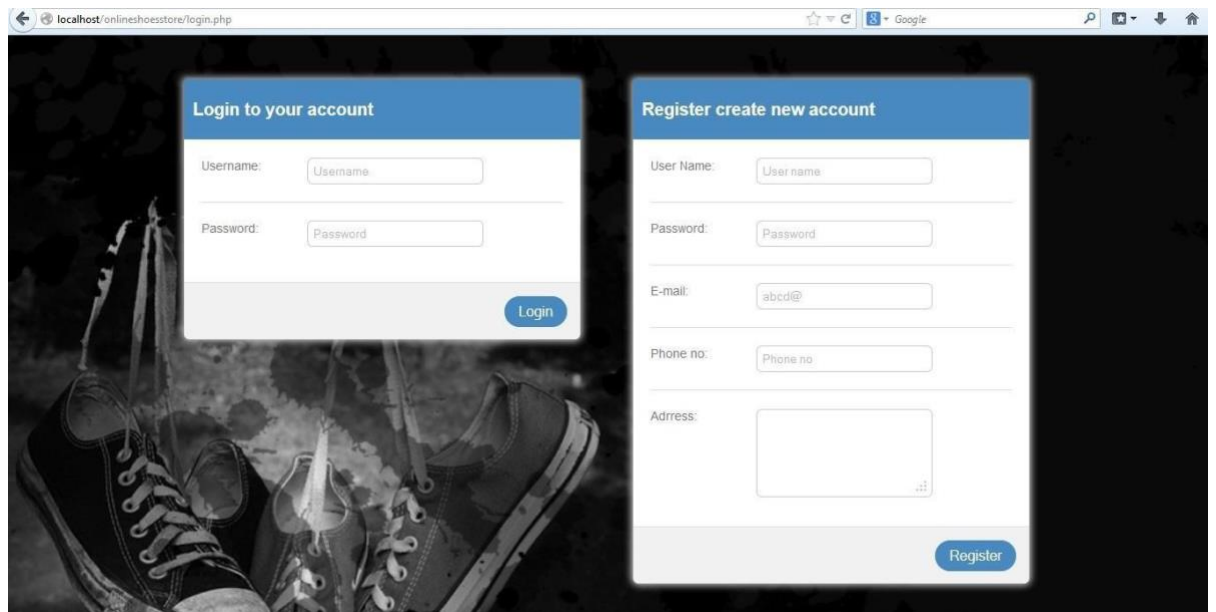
localhost/onlineshoesstore/login.php

Google

Login to your account

Username: Username

Password: Password

Login

Register create new account

User Name: User name

Password: Password

E-mail: abcd@

Phone no: Phone no

Adrress:

Register